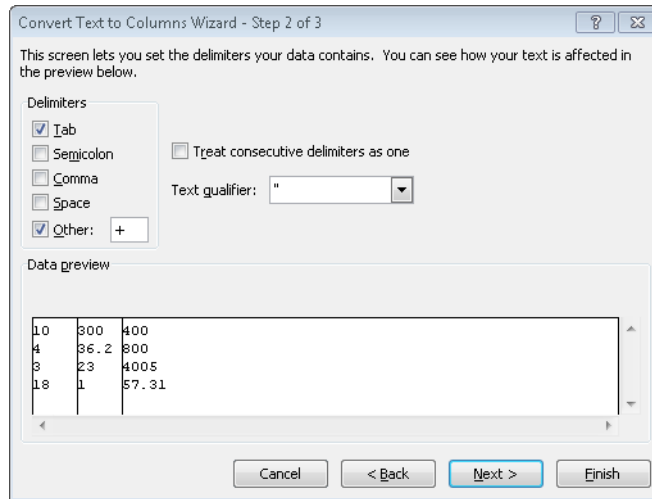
Convert Text to Columns Wizard - Step 2 of 3

?

This screen lets you set the delimiters your data contains. You can see how your text is affected in the preview below.

Delimiters

Tab

Semicolon

Comma

Space

Other: +

Treat consecutive delimiters as one

Text qualifier: "

Data preview

| | | |
|---|---|---|
| 10 | 300 | 400 |
| 4 | 36.2 | 800 |
| 3 | 23 | 4005 |
| 18 | 1 | 57.31 |

Cancel

< Back

Next >

Finish